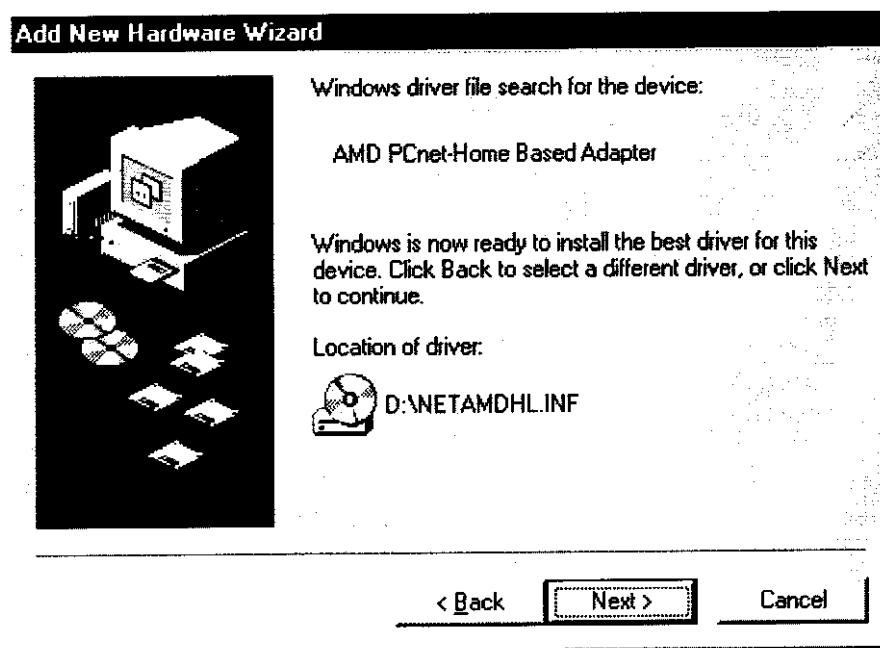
Add New Hardware Wizard

Windows driver file search for the device:

AMD PCnet-Home Based Adapter

Windows is now ready to install the best driver for this device. Click Back to select a different driver, or click Next to continue.

Location of driver:

D:\NETAMDHL.INF

< Back

Next >

Cancel